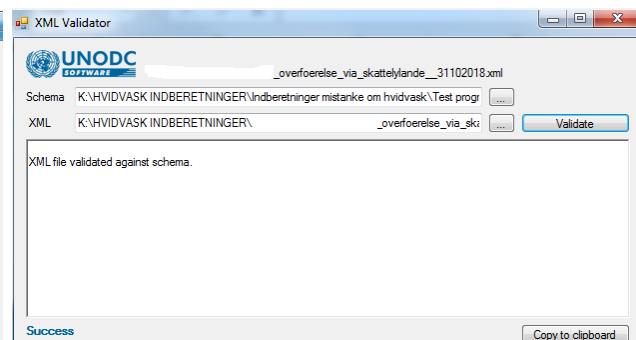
XML Validator

UNODC
SOFTWARE

_overfoerelse_via_skattelylande__31102018.xml

Schema K:\HVIDVASK INDBERETNINGER\Indberetninger mistanke om hvidvask\Test progr ...

XML K:\HVIDVASK INDBERETNINGER\ _overfoerelse_via_ska ... Validate

XML file validated against schema.

Success

Copy to clipboard